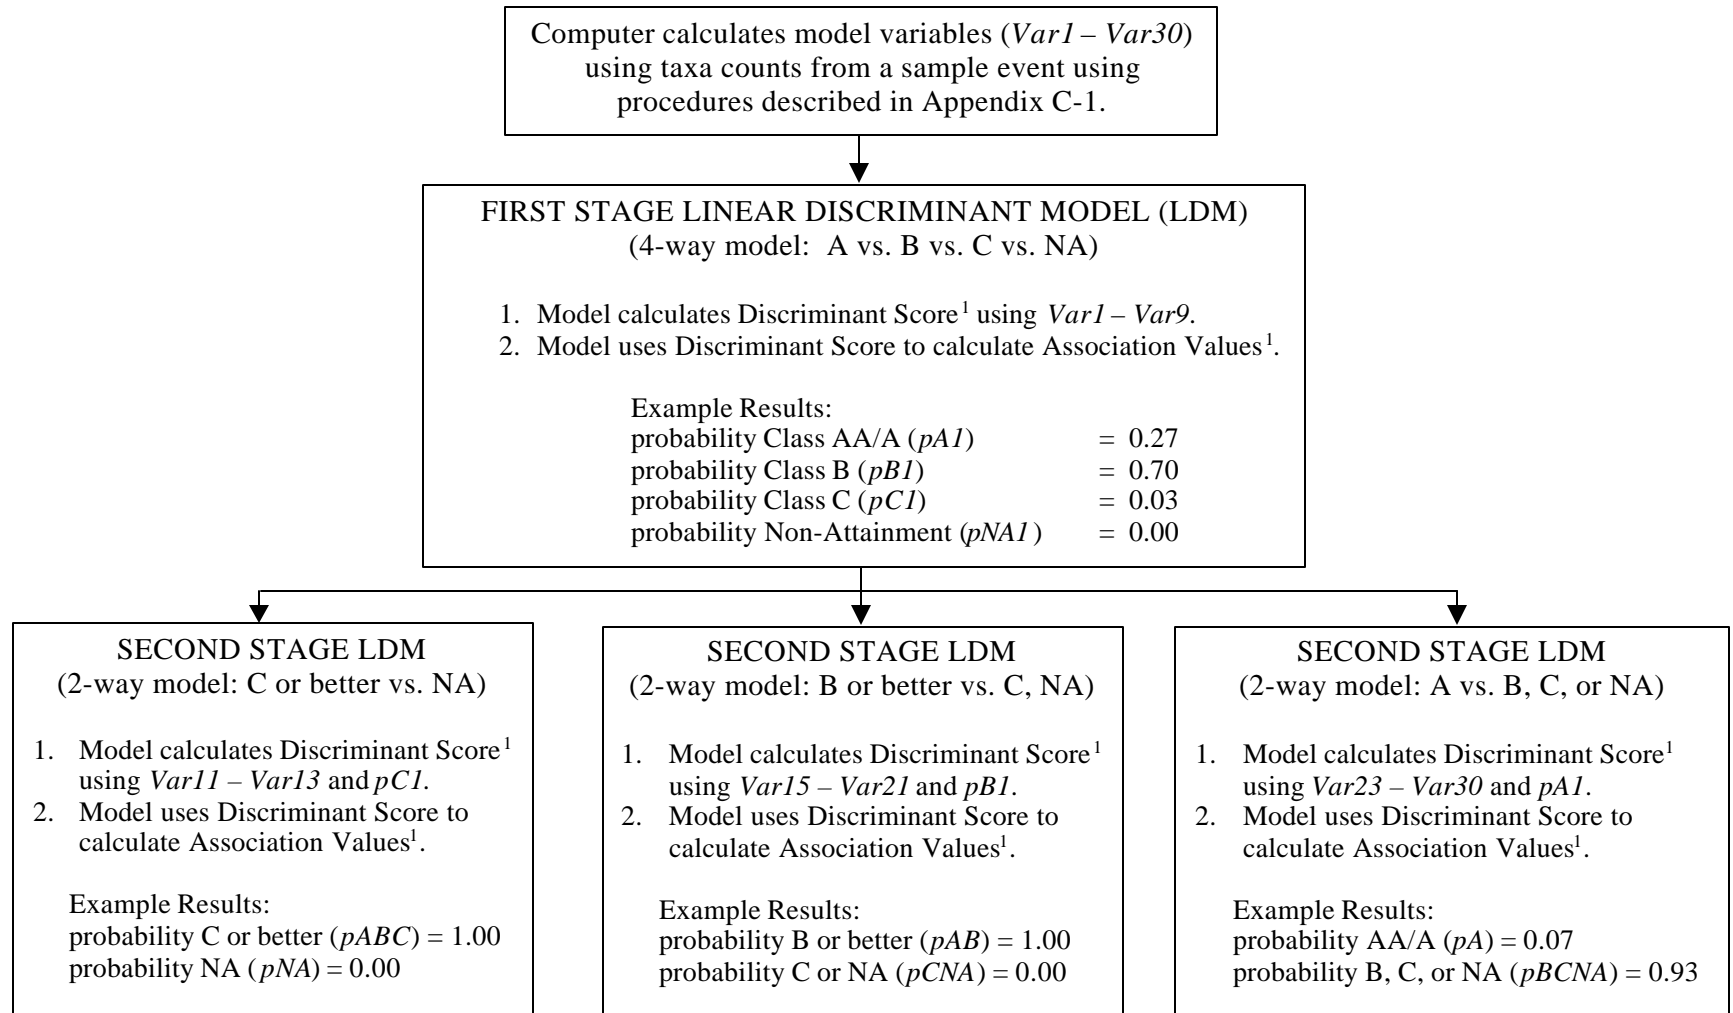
Computer calculates model variables (*Var1 – Var30*) using taxa counts from a sample event using procedures described in Appendix C-1.

FIRST STAGE LINEAR DISCRIMINANT MODEL (LDM)
(4-way model: A vs. B vs. C vs. NA)

1. Model calculates Discriminant Score$^1$ using *Var1 – Var9*.
2. Model uses Discriminant Score to calculate Association Values$^1$.

Example Results:
probability Class AA/A (*pA1*) = 0.27
probability Class B (*pB1*) = 0.70
probability Class C (*pC1*) = 0.03
probability Non-Attainment (*pNA1*) = 0.00

SECOND STAGE LDM
(2-way model: C or better vs. NA)

1. Model calculates Discriminant Score$^1$ using *Var11 – Var13* and *pC1*.
2. Model uses Discriminant Score to calculate Association Values$^1$.

Example Results:
probability C or better (*pABC*) = 1.00
probability NA (*pNA*) = 0.00

SECOND STAGE LDM
(2-way model: B or better vs. C, NA)

1. Model calculates Discriminant Score$^1$ using *Var15 – Var21* and *pB1*.
2. Model uses Discriminant Score to calculate Association Values$^1$.

Example Results:
probability B or better (*pAB*) = 1.00
probability C or NA (*pCNA*) = 0.00

SECOND STAGE LDM
(2-way model: A vs. B, C, or NA)

1. Model calculates Discriminant Score$^1$ using *Var23 – Var30* and *pA1*.
2. Model uses Discriminant Score to calculate Association Values$^1$.

Example Results:
probability AA/A (*pA*) = 0.07
probability B, C, or NA (*pBCNA*) = 0.93